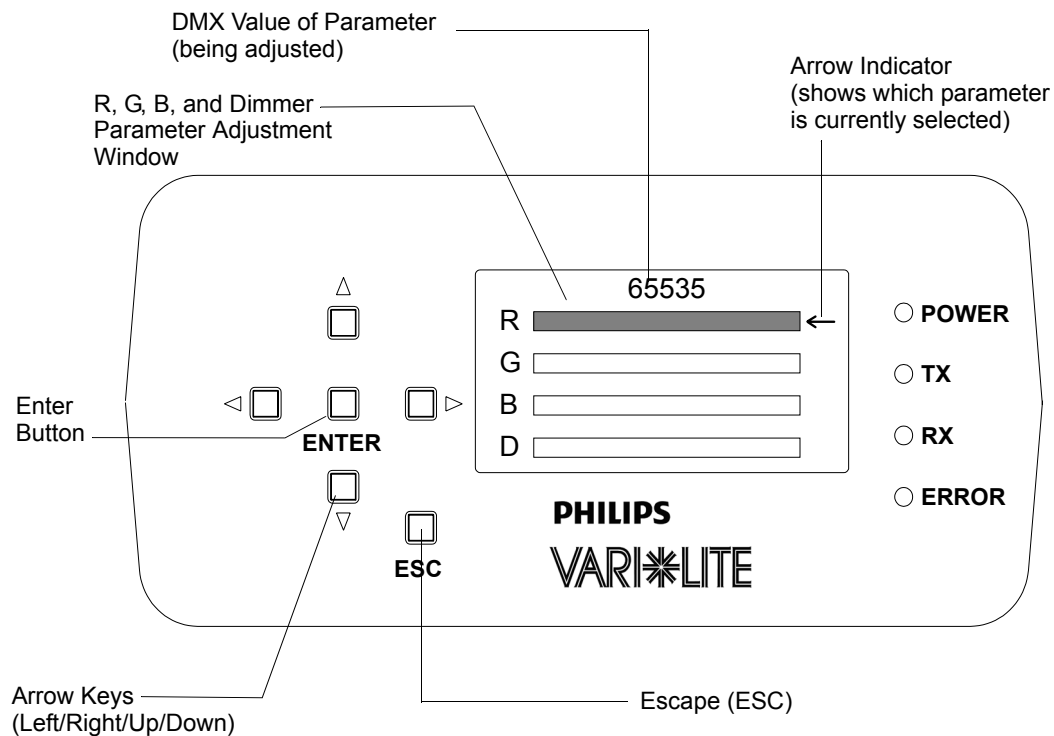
DMX Value of Parameter (being adjusted)

Arrow Indicator (shows which parameter is currently selected)

R, G, B, and Dimmer Parameter Adjustment Window

65535

R

G

B

D

○ POWER

○ TX

○ RX

○ ERROR

Enter Button

ENTER

ESC

PHILIPS

VARI✻LITE

Arrow Keys (Left/Right/Up/Down)

Escape (ESC)